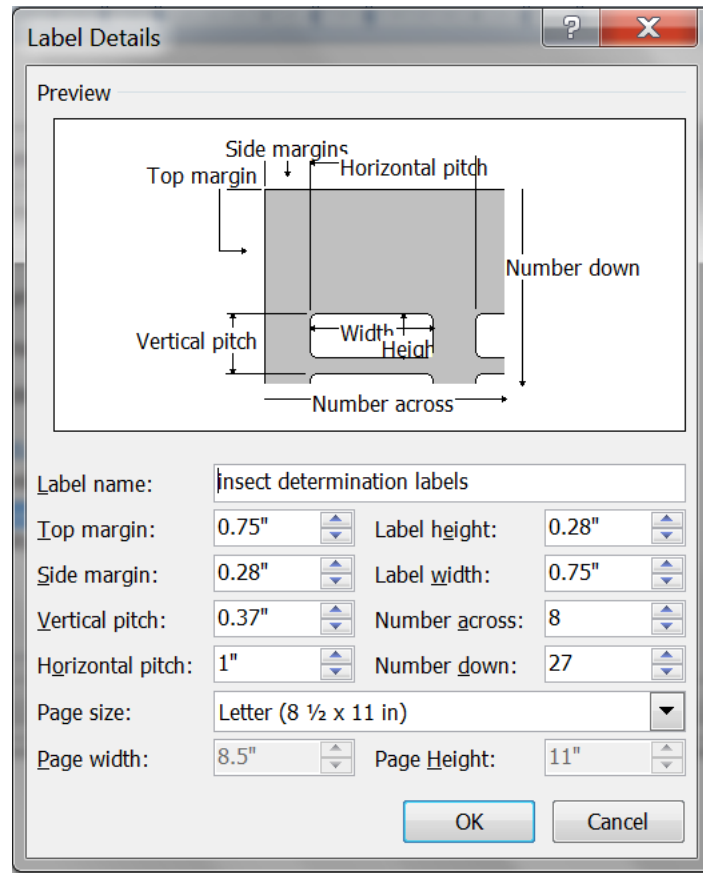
Label Details

?

X

Preview

Side margins

Top margin

Horizontal pitch

Number down

Vertical pitch

Width

Heigh

Number across

Label name: Insect determination labels

Top margin: 0.75"

Label height: 0.28"

Side margin: 0.28"

Label width: 0.75"

Vertical pitch: 0.37"

Number across: 8

Horizontal pitch: 1"

Number down: 27

Page size: Letter (8 ½ x 11 in)

Page width: 8.5"

Page Height: 11"

OK

Cancel